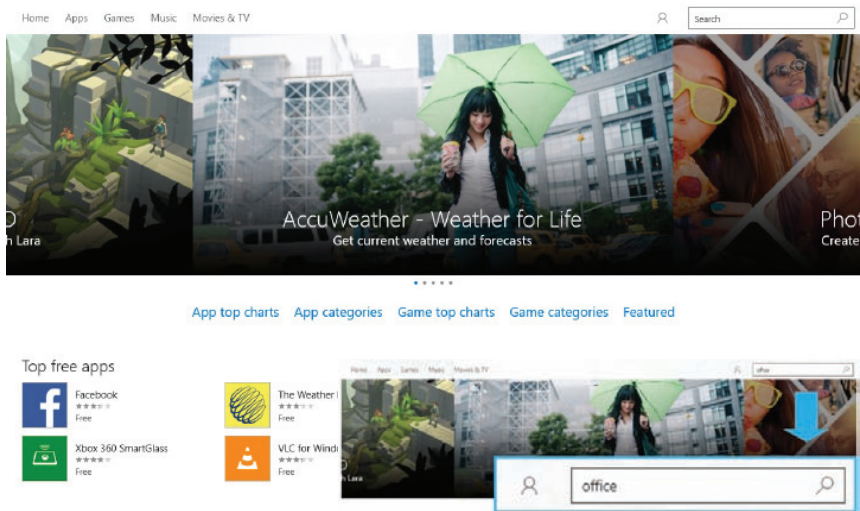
Home Apps Games Music Movies & TV

Search

D
h Lara

AccuWeather - Weather for Life
Get current weather and forecasts

Phot
Create

App top charts App categories Game top charts Game categories Featured

Top free apps

Facebook
Free

The Weather
Free

Xbox 360 SmartGlass
Free

VLC for Wind
Free

Home Apps Games Music Movies & TV

office

h Lara

office